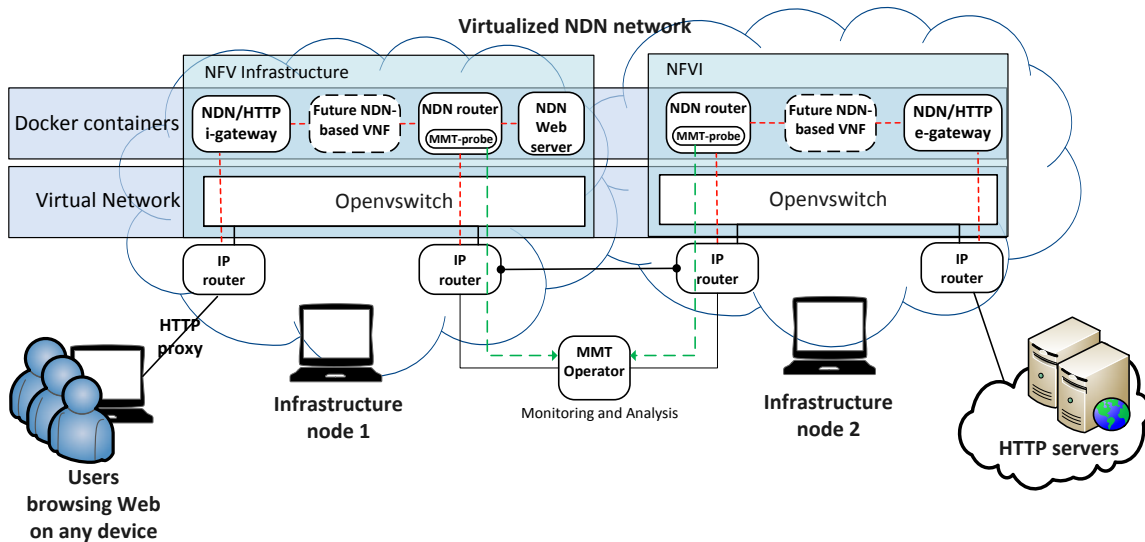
Virtualized NDN network

NFV Infrastructure

NFVI

Docker containers

NDN/HTTP i-gateway

Future NDN-based VNF

NDN router

MMT-probe

NDN Web server

NDN router

MMT-probe

Future NDN-based VNF

NDN/HTTP e-gateway

Virtual Network

Openvswitch

Openvswitch

IP router

IP router

IP router

IP router

HTTP proxy

MMT Operator

Monitoring and Analysis

Infrastructure node 1

Infrastructure node 2

HTTP servers

Users browsing Web on any device